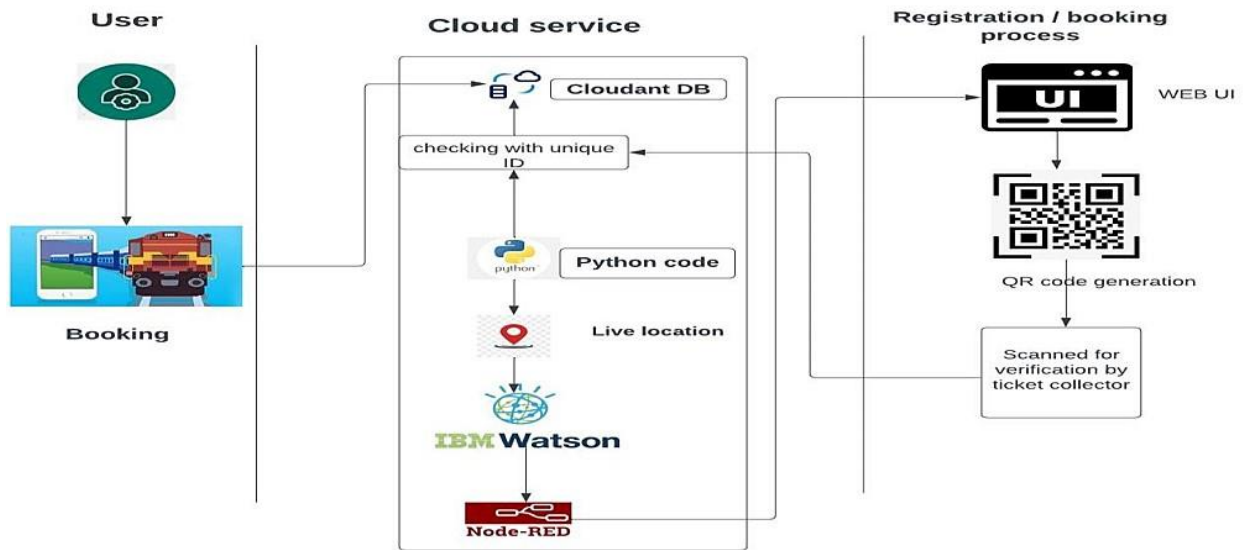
User

Booking

Cloud service

Cloudant DB

checking with unique ID

python

Python code

Live location

IBM Watson

Node-RED

Registration / booking process

UI

WEB UI

QR code generation

Scanned for verification by ticket collector